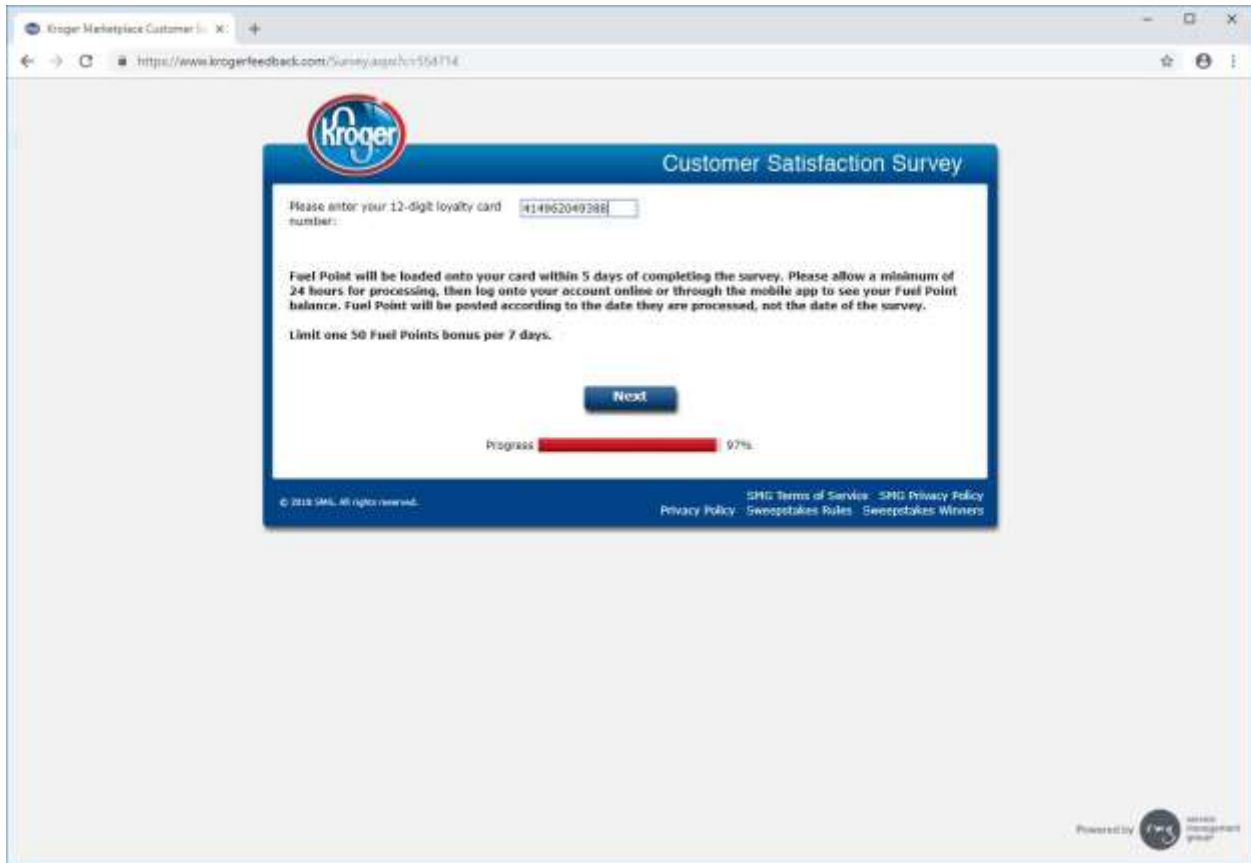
Kroger Marketplace Customer S ×

https://www.krogerfeedback.com/Survey.aspx?c=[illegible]

Kroger

Customer Satisfaction Survey

Please enter your 12-digit loyalty card number: 414962049388

Fuel Point will be loaded onto your card within 5 days of completing the survey. Please allow a minimum of 24 hours for processing, then log onto your account online or through the mobile app to see your Fuel Point balance. Fuel Point will be posted according to the date they are processed, not the date of the survey.

Limit one 50 Fuel Points bonus per 7 days.

Next

Progress 97%

© 2018 SMG. All rights reserved.

SMG Terms of Service SMG Privacy Policy
Privacy Policy Sweepstakes Rules Sweepstakes Winners

Powered by smg service management group